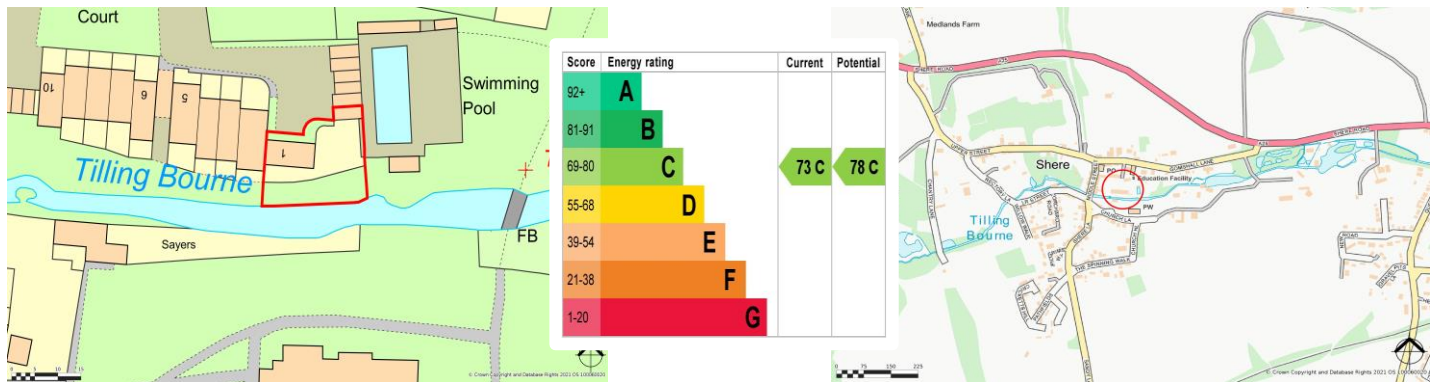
Court

10

6

5

1

Swimming Pool

Tilling Bourne

Sayers

FB

© Crown Copyright and Database Rights 2021 OS 100060020

| Score | Energy rating | Current | Potential |
|---|---|---|---|
| 92+ | A | | |
| 81-91 | B | | |
| 69-80 | C | 73 C | 78 C |
| 55-68 | D | | |
| 39-54 | E | | |
| 21-38 | F | | |
| 1-20 | G | | |

Medlands Farm

Shere

Education Facility

PO

PW

Tilling Bourne

0 75 150 225

© Crown Copyright and Database Rights 2021 OS 100060020